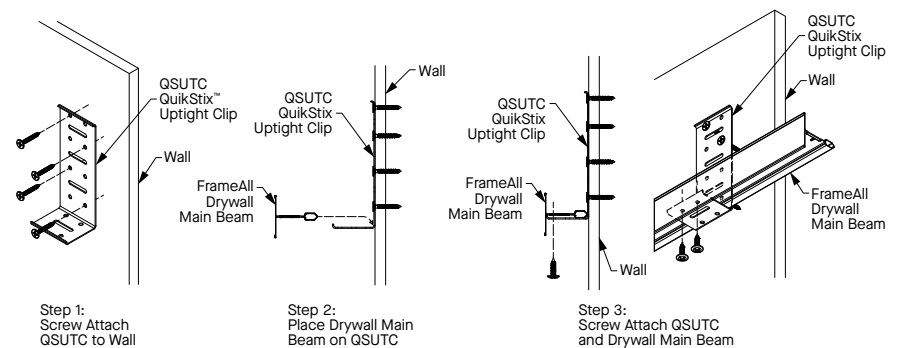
QSUTC QuikStix™ Uptight Clip

Wall

Wall

QSUTC QuikStix Uptight Clip

FrameAll Drywall Main Beam

QSUTC QuikStix Uptight Clip

FrameAll Drywall Main Beam

Wall

QSUTC QuikStix Uptight Clip

Wall

FrameAll Drywall Main Beam

Step 1: Screw Attach QSUTC to Wall

Step 2: Place Drywall Main Beam on QSUTC

Step 3: Screw Attach QSUTC and Drywall Main Beam